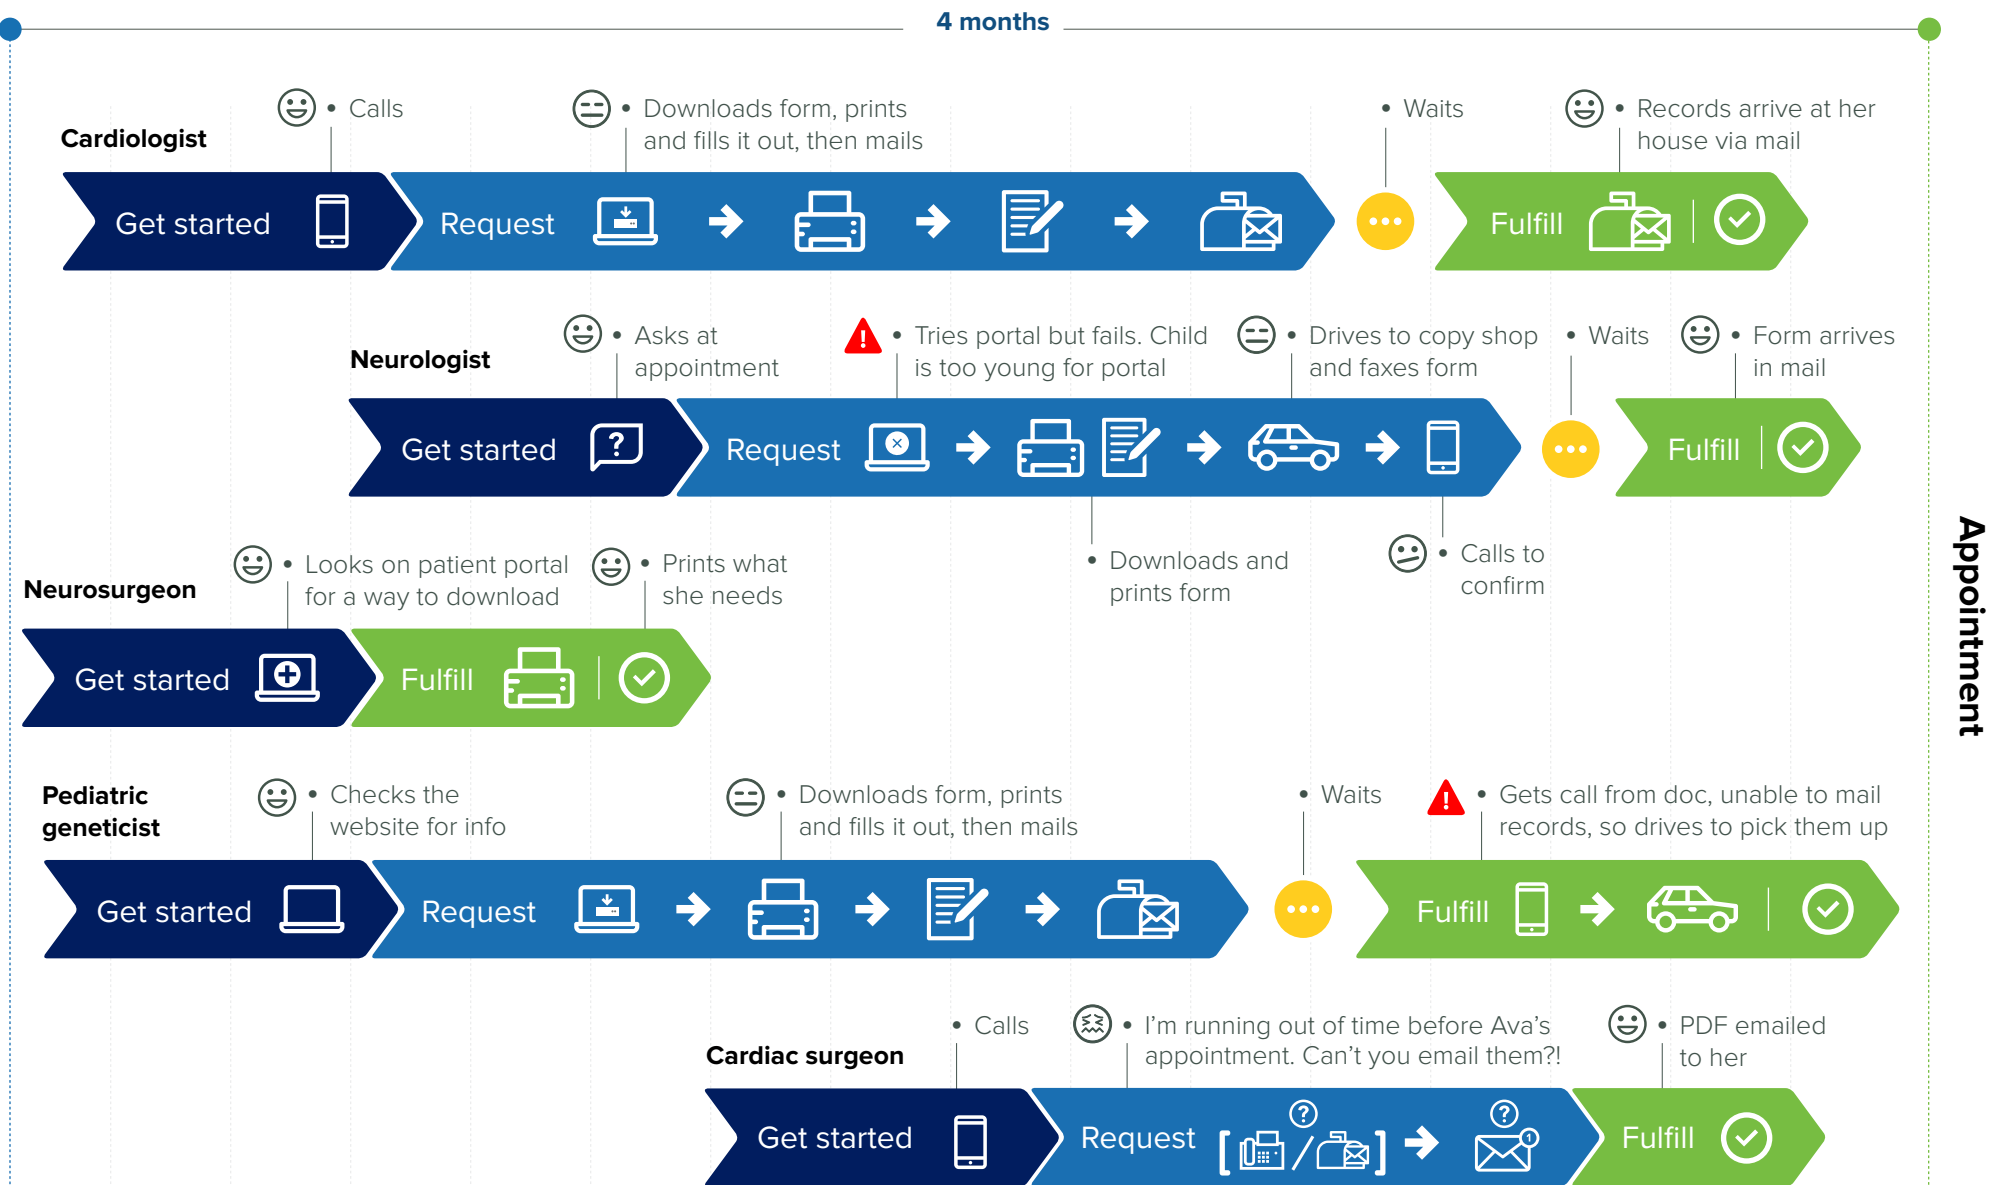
4 months

Cardiologist

• Calls

• Downloads form, prints and fills it out, then mails

• Waits

• Records arrive at her house via mail

Get started

Request

Fulfill

Neurologist

• Asks at appointment

• Tries portal but fails. Child is too young for portal

• Drives to copy shop and faxes form

• Waits

• Form arrives in mail

Get started

Request

Fulfill

• Downloads and prints form

• Calls to confirm

Neurosurgeon

• Looks on patient portal for a way to download

• Prints what she needs

Get started

Fulfill

Pediatric geneticist

• Checks the website for info

• Downloads form, prints and fills it out, then mails

• Waits

• Gets call from doc, unable to mail records, so drives to pick them up

Get started

Request

Fulfill

Cardiac surgeon

• Calls

• I'm running out of time before Ava's appointment. Can't you email them?!

• PDF emailed to her

Get started

Request

Fulfill

Appointment